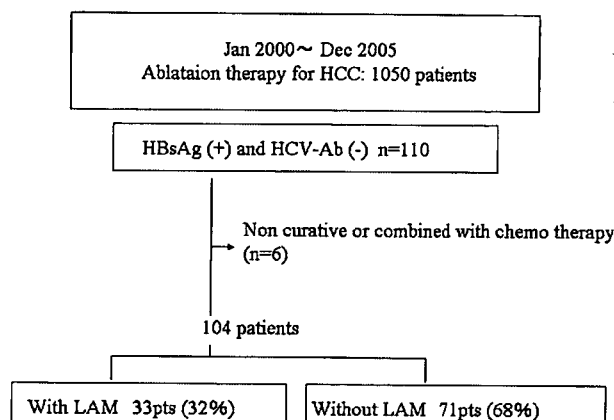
Jan 2000～ Dec 2005
Ablataion therapy for HCC: 1050 patients

HBsAg (+) and HCV-Ab (-) n=110

Non curative or combined with chemo therapy (n=6)

104 patients

With LAM 33pts (32%)

Without LAM 71pts (68%)